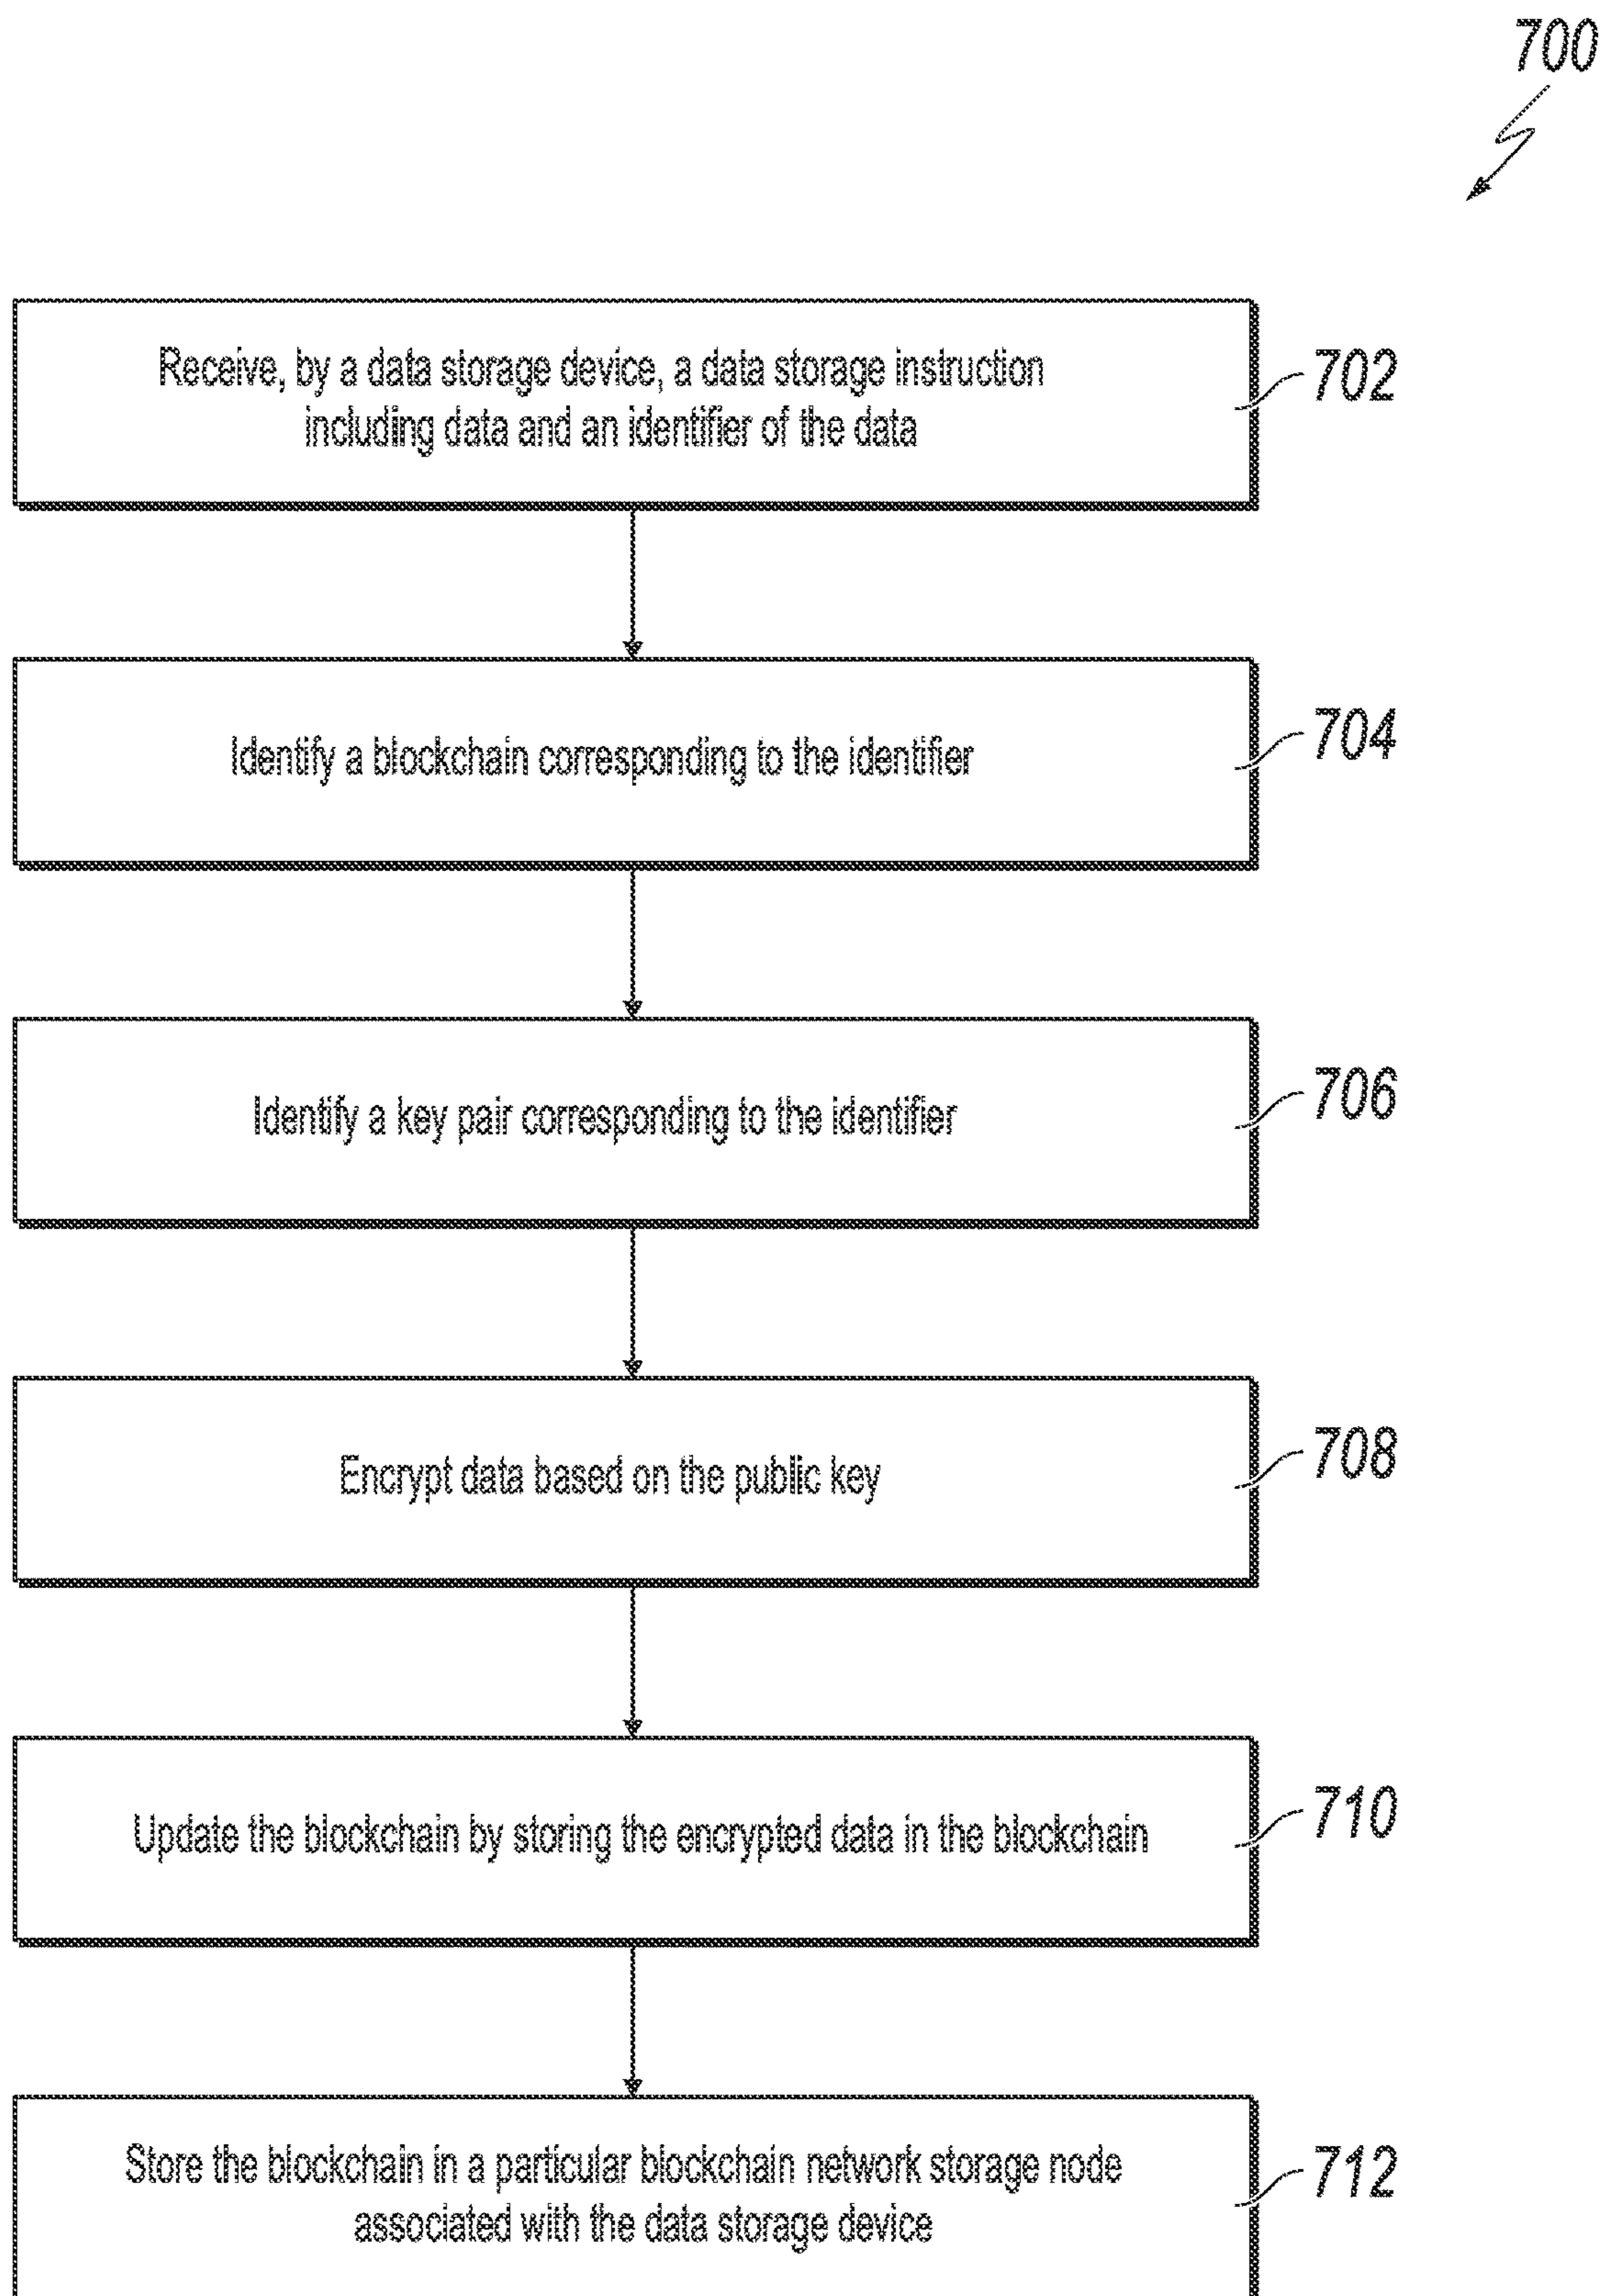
700

Receive, by a data storage device, a data storage instruction including data and an identifier of the data

702

Identify a blockchain corresponding to the identifier

704

Identify a key pair corresponding to the identifier

706

Encrypt data based on the public key

708

Update the blockchain by storing the encrypted data in the blockchain

710

Store the blockchain in a particular blockchain network storage node associated with the data storage device

712